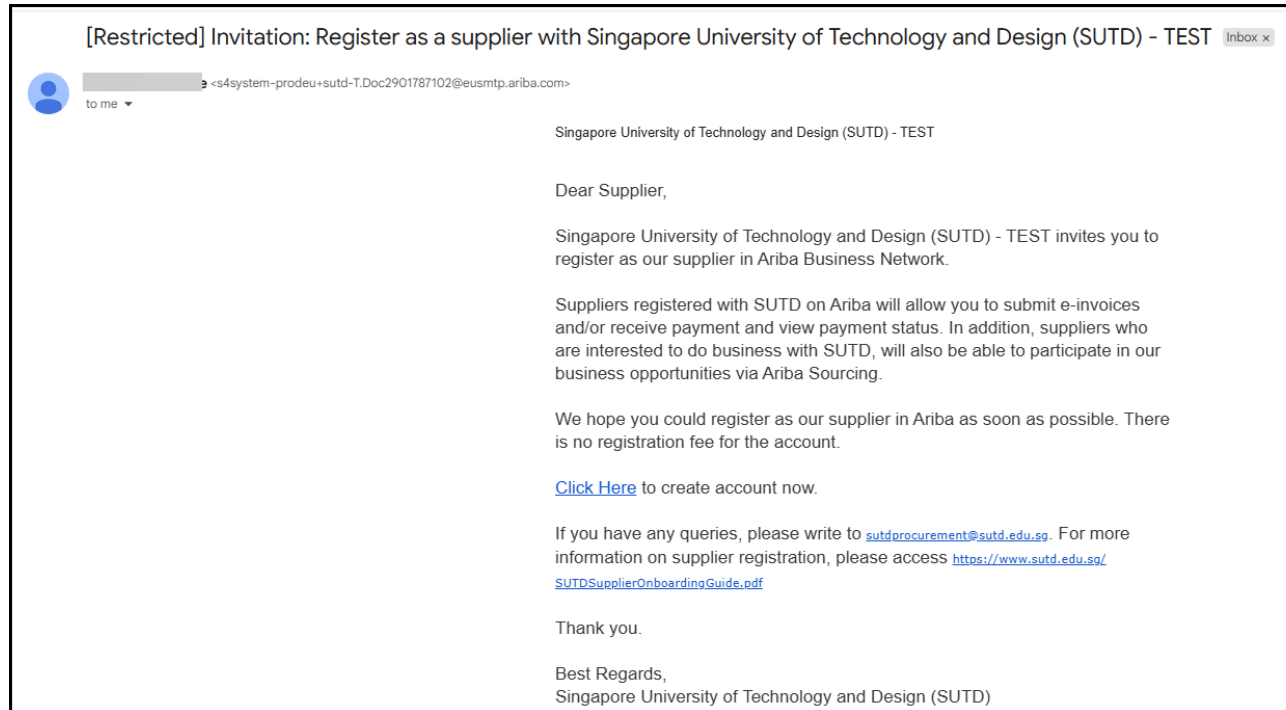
[Restricted] Invitation: Register as a supplier with Singapore University of Technology and Design (SUTD) - TEST Inbox ×

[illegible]e <s4system-prodeu+sutd-T.Doc2901787102@eusmtp.ariba.com>
to me ▾

Singapore University of Technology and Design (SUTD) - TEST

Dear Supplier,

Singapore University of Technology and Design (SUTD) - TEST invites you to register as our supplier in Ariba Business Network.

Suppliers registered with SUTD on Ariba will allow you to submit e-invoices and/or receive payment and view payment status. In addition, suppliers who are interested to do business with SUTD, will also be able to participate in our business opportunities via Ariba Sourcing.

We hope you could register as our supplier in Ariba as soon as possible. There is no registration fee for the account.

Click Here to create account now.

If you have any queries, please write to sutdprocurement@sutd.edu.sg. For more information on supplier registration, please access https://www.sutd.edu.sg/SUTDSupplierOnboardingGuide.pdf

Thank you.

Best Regards,
Singapore University of Technology and Design (SUTD)